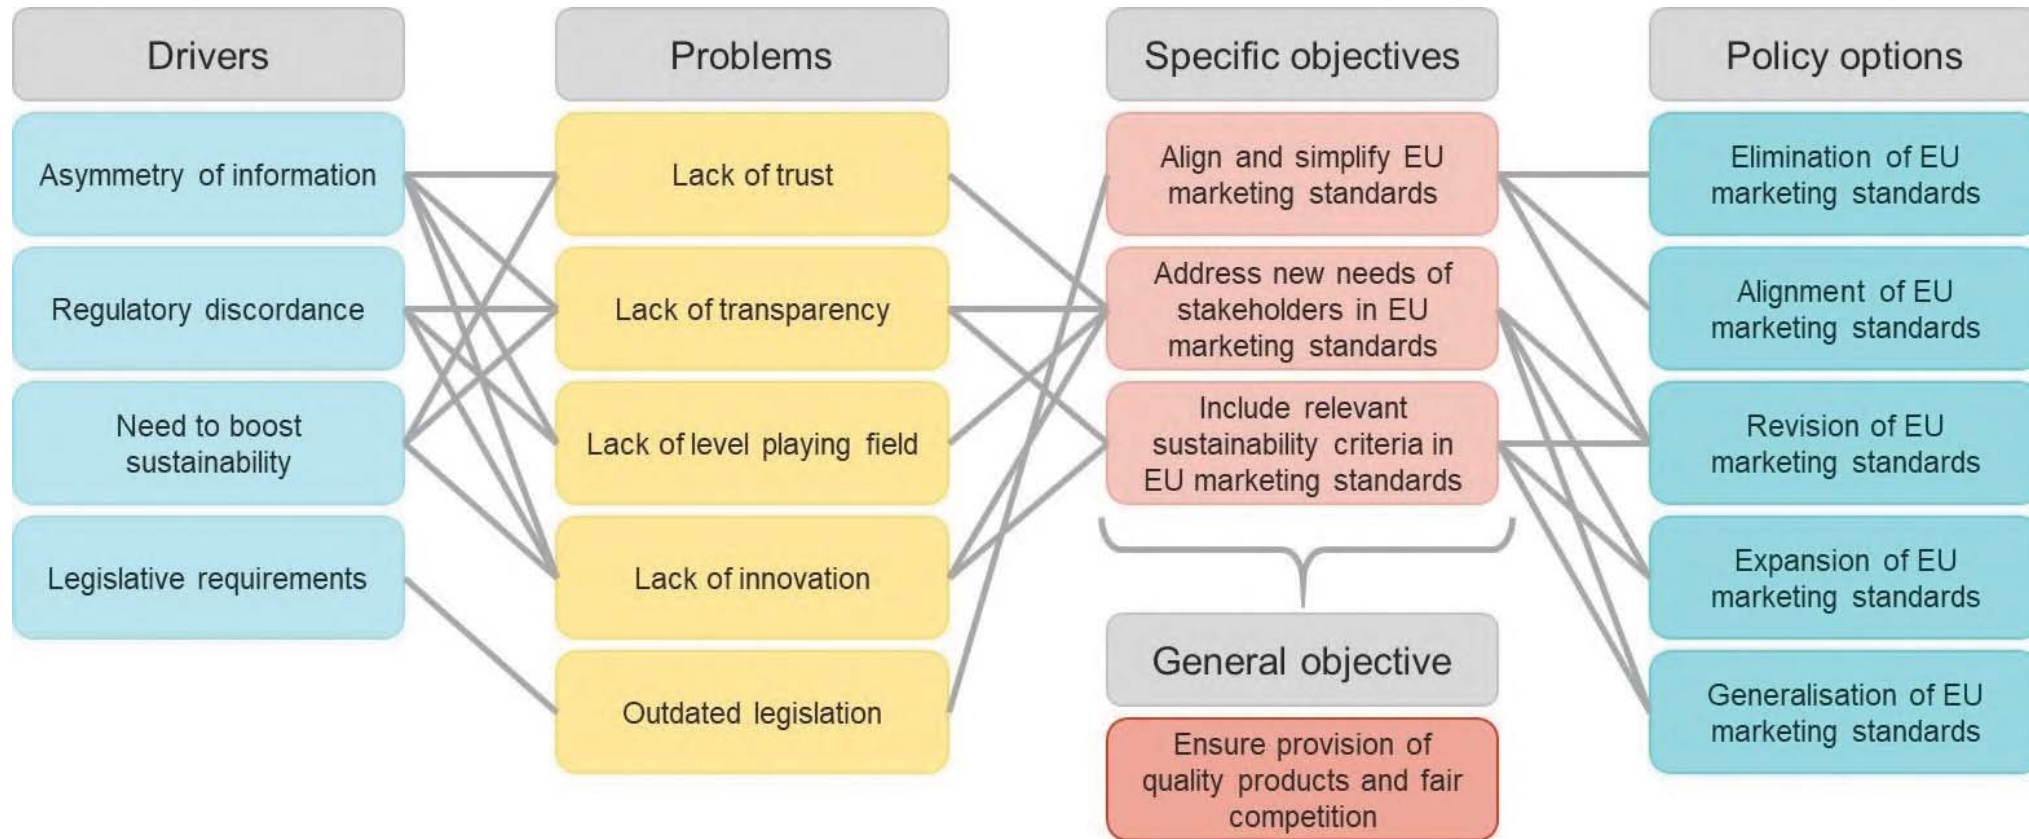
Drivers

Asymmetry of information

Regulatory discordance

Need to boost sustainability

Legislative requirements

Problems

Lack of trust

Lack of transparency

Lack of level playing field

Lack of innovation

Outdated legislation

Specific objectives

Align and simplify EU marketing standards

Address new needs of stakeholders in EU marketing standards

Include relevant sustainability criteria in EU marketing standards

General objective

Ensure provision of quality products and fair competition

Policy options

Elimination of EU marketing standards

Alignment of EU marketing standards

Revision of EU marketing standards

Expansion of EU marketing standards

Generalisation of EU marketing standards